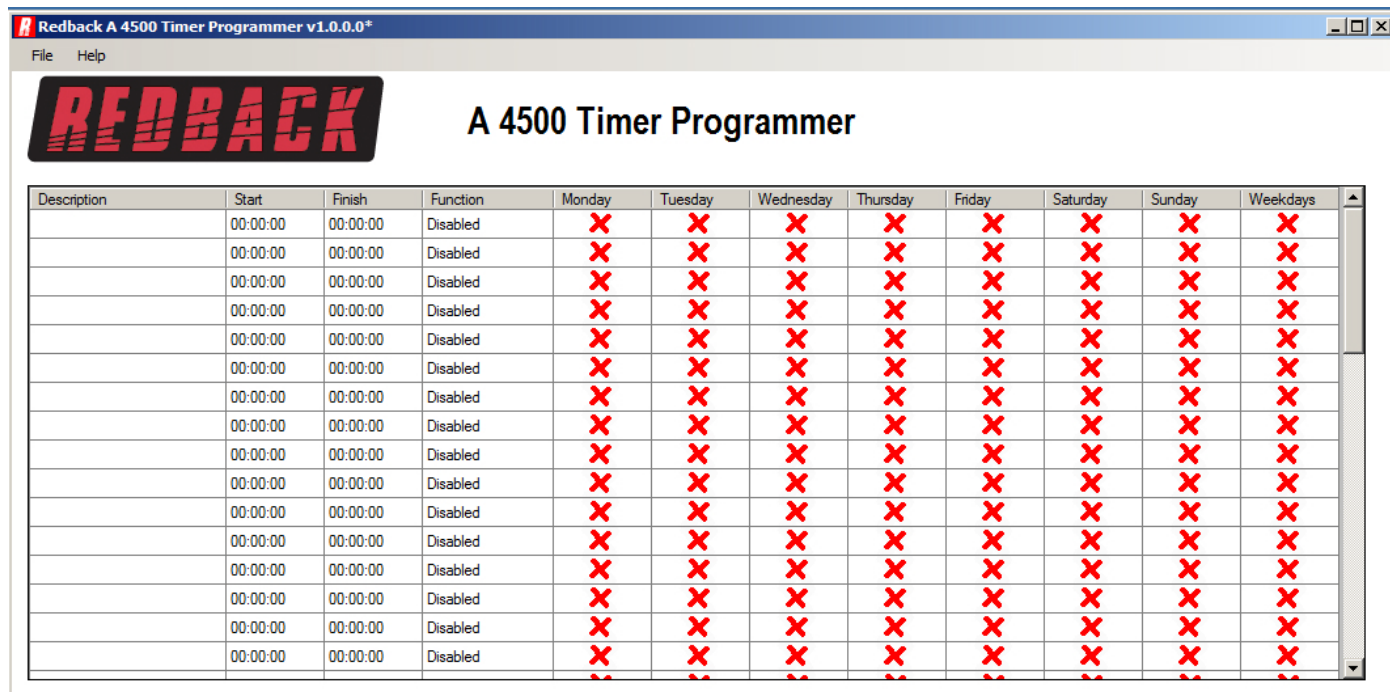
Redback A 4500 Timer Programmer v1.0.0.0*

File Help

REDBACK

A 4500 Timer Programmer

| Description | Start | Finish | Function | Monday | Tuesday | Wednesday | Thursday | Friday | Saturday | Sunday | Weekdays |
|---|---|---|---|---|---|---|---|---|---|---|---|
| | 00:00:00 | 00:00:00 | Disabled | ✗ | ✗ | ✗ | ✗ | ✗ | ✗ | ✗ | ✗ |
| | 00:00:00 | 00:00:00 | Disabled | ✗ | ✗ | ✗ | ✗ | ✗ | ✗ | ✗ | ✗ |
| | 00:00:00 | 00:00:00 | Disabled | ✗ | ✗ | ✗ | ✗ | ✗ | ✗ | ✗ | ✗ |
| | 00:00:00 | 00:00:00 | Disabled | ✗ | ✗ | ✗ | ✗ | ✗ | ✗ | ✗ | ✗ |
| | 00:00:00 | 00:00:00 | Disabled | ✗ | ✗ | ✗ | ✗ | ✗ | ✗ | ✗ | ✗ |
| | 00:00:00 | 00:00:00 | Disabled | ✗ | ✗ | ✗ | ✗ | ✗ | ✗ | ✗ | ✗ |
| | 00:00:00 | 00:00:00 | Disabled | ✗ | ✗ | ✗ | ✗ | ✗ | ✗ | ✗ | ✗ |
| | 00:00:00 | 00:00:00 | Disabled | ✗ | ✗ | ✗ | ✗ | ✗ | ✗ | ✗ | ✗ |
| | 00:00:00 | 00:00:00 | Disabled | ✗ | ✗ | ✗ | ✗ | ✗ | ✗ | ✗ | ✗ |
| | 00:00:00 | 00:00:00 | Disabled | ✗ | ✗ | ✗ | ✗ | ✗ | ✗ | ✗ | ✗ |
| | 00:00:00 | 00:00:00 | Disabled | ✗ | ✗ | ✗ | ✗ | ✗ | ✗ | ✗ | ✗ |
| | 00:00:00 | 00:00:00 | Disabled | ✗ | ✗ | ✗ | ✗ | ✗ | ✗ | ✗ | ✗ |
| | 00:00:00 | 00:00:00 | Disabled | ✗ | ✗ | ✗ | ✗ | ✗ | ✗ | ✗ | ✗ |
| | 00:00:00 | 00:00:00 | Disabled | ✗ | ✗ | ✗ | ✗ | ✗ | ✗ | ✗ | ✗ |
| | 00:00:00 | 00:00:00 | Disabled | ✗ | ✗ | ✗ | ✗ | ✗ | ✗ | ✗ | ✗ |
| | 00:00:00 | 00:00:00 | Disabled | ✗ | ✗ | ✗ | ✗ | ✗ | ✗ | ✗ | ✗ |